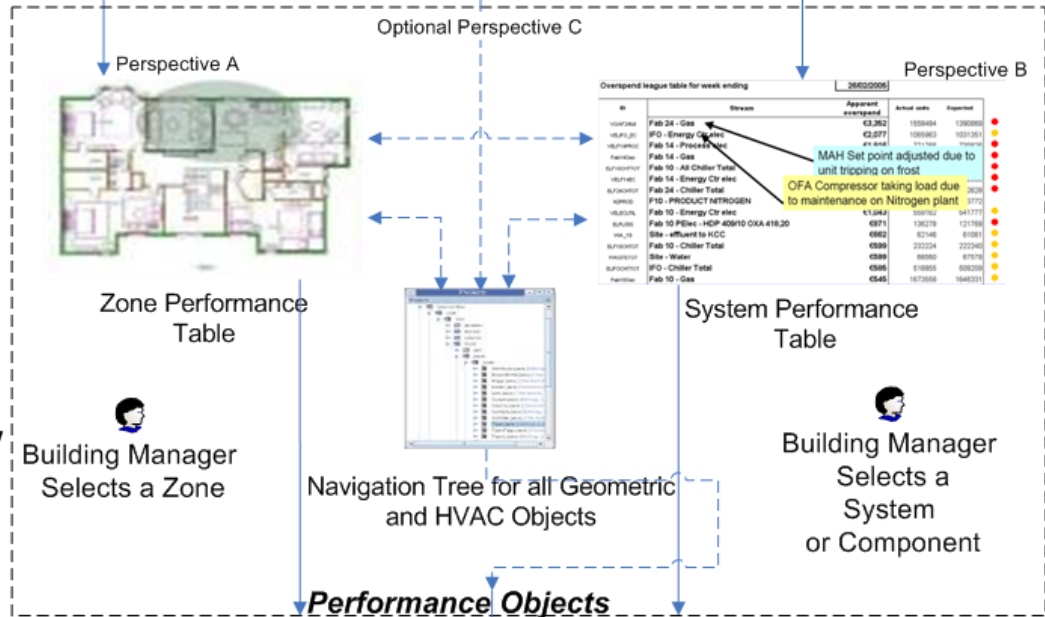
Optional Perspective C

Perspective A

Perspective B

Overspend league table for week ending 26/02/2006

| ID | Stream | Apparent overspend | Actual units | Expected |
|---|---|---|---|---|
| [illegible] | Fab 24 - Gas | €3,352 | 1559494 | 1390869 |
| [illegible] | IFO - Energy Ctr elec | €2,077 | 1065963 | 1031351 |
| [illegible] | Fab 14 - Process elec | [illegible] | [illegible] | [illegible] |
| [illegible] | Fab 14 - Gas | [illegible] | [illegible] | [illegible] |
| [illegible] | Fab 10 - All Chiller Total | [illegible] | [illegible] | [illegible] |
| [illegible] | Fab 14 - Energy Ctr elec | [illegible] | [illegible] | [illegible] |
| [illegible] | Fab 24 - Chiller Total | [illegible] | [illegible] | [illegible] |
| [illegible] | F10 - PRODUCT NITROGEN | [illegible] | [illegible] | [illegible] |
| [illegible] | Fab 10 - Energy Ctr elec | €1,043 | 559162 | 541777 |
| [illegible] | Fab 10 PElec - HDP 409/10 OXA 418,20 | €971 | 136278 | 121769 |
| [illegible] | Site - effluent to HCC | €662 | 62146 | 61061 |
| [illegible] | Fab 10 - Chiller Total | €599 | 232224 | 222240 |
| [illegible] | Site - Water | €599 | 69560 | 67576 |
| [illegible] | IFO - Chiller Total | €595 | 516955 | 509209 |
| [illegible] | Fab 10 - Gas | €545 | 1873558 | 1846331 |

MAH Set point adjusted due to unit tripping on frost

OFA Compressor taking load due to maintenance on Nitrogen plant

Zone Performance Table

System Performance Table

Building Manager Selects a Zone

Navigation Tree for all Geometric and HVAC Objects

Building Manager Selects a System or Component

Performance Objects